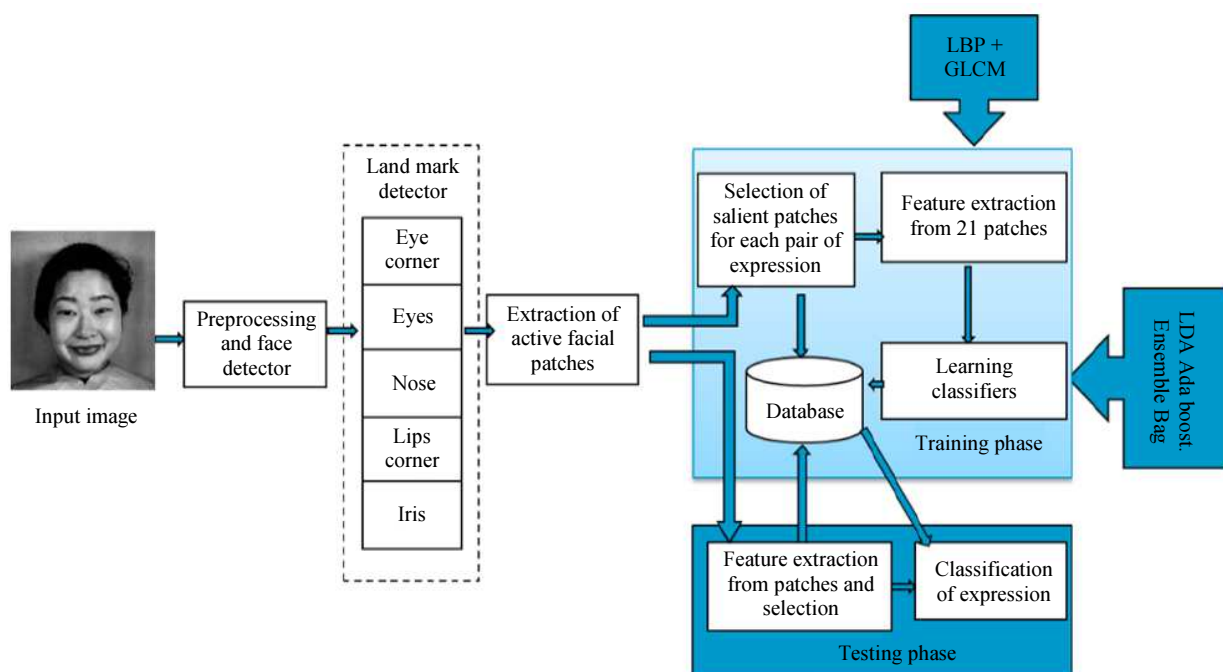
LBP + GLCM

Land mark detector

Eye corner

Eyes

Nose

Lips corner

Iris

Input image

Preprocessing and face detector

Extraction of active facial patches

Selection of salient patches for each pair of expression

Feature extraction from 21 patches

Database

Learning classifiers

Training phase

LDA Ada boost. Ensemble Bag

Feature extraction from patches and selection

Classification of expression

Testing phase